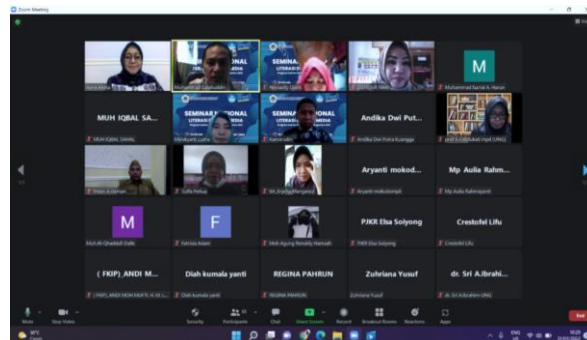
Zoom Meeting

M

Muhammad Rachid A. Harun

SEMINAR NASIONAL LITERASI

SEMINAR LITERASI

MUH IQBAL SA...

MUH IQBAL SAHAL

SEMINAR NASIONAL LITERASI

SEMINAR NASIONAL LITERASI

Andika Dwi Put...

Andika Dwi Putra Kuangga

Sofia Pakaja

Aryanti mokod...

Aryanti mokodompit

Mp Aulia Rahm...

Mp Aulia Rahmayanti

M

F

PJKR Elsa Soiyong

PJKR Elsa Soiyong

Crestofel Lifu

Crestofel Lifu

( FKIP) ANDI M...

Diah kumala yanti

Diah kumala yanti

REGINA PAHRUN

REGINA PAHRUN

Zuhriana Yusuf

Zuhriana Yusuf

dr. Sri A.lbrahi...

dr. Sri A.Ibrahim UNG

Mute

Stop Video

Security

Participants

Chat

Share Screen

Record

Breakout Rooms

Reactions

Apps

End